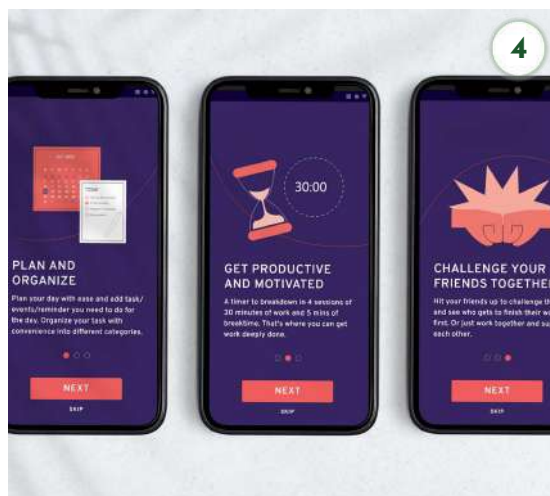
4

PLAN AND ORGANIZE

Plan your day with ease and add task/ events/reminder you need to do for the day. Organize your task with convenience into different categories.

NEXT

SKIP

30:00

GET PRODUCTIVE AND MOTIVATED

A timer to breakdown in 4 sessions of 30 minutes of work and 5 mins of breaktime. That's where you can get work deeply done.

NEXT

SKIP

CHALLENGE YOUR FRIENDS TOGETHE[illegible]

Hit your friends up to challenge th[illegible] and see who gets to finish their w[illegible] first. Or just work together and su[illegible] each other.

NEXT

SKIP